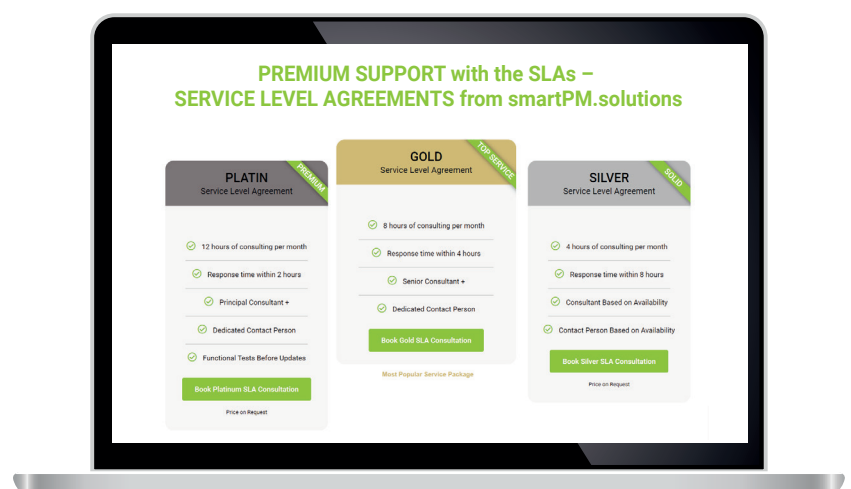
PREMIUM SUPPORT with the SLAs – SERVICE LEVEL AGREEMENTS from smartPM.solutions

PLATIN
Service Level Agreement
PREMIUM

12 hours of consulting per month
Response time within 2 hours
Principal Consultant +
Dedicated Contact Person
Functional Tests Before Updates
Book Platinum SLA Consultation
Price on Request

GOLD
Service Level Agreement
TOP SERVICE

8 hours of consulting per month
Response time within 4 hours
Senior Consultant +
Dedicated Contact Person
Book Gold SLA Consultation
Most Popular Service Package

SILVER
Service Level Agreement
SOLID

4 hours of consulting per month
Response time within 8 hours
Consultant Based on Availability
Contact Person Based on Availability
Book Silver SLA Consultation
Price on Request